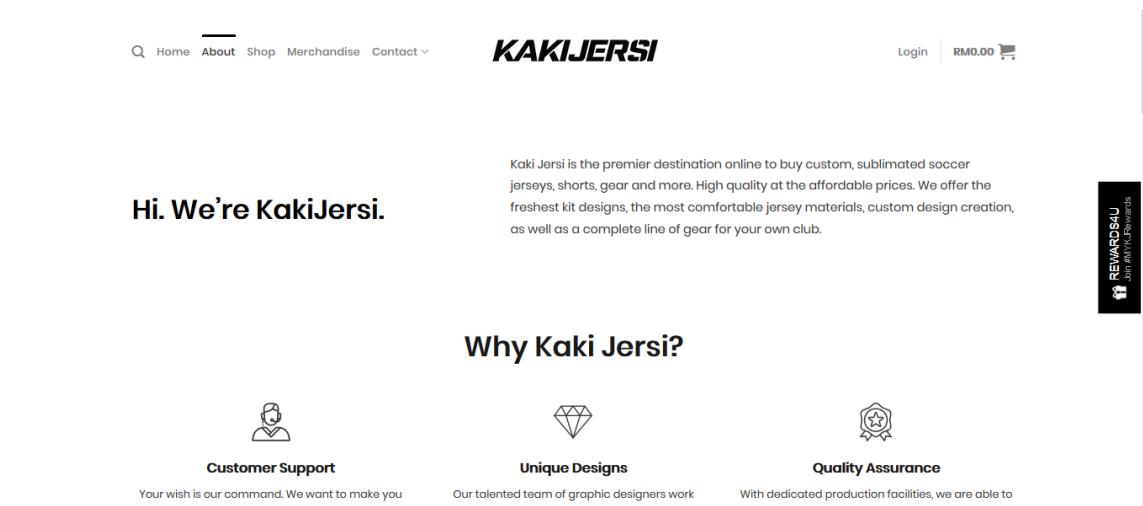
Home About Shop Merchandise Contact

KAKIJERSI

Login RM0.00

Hi. We're KakiJersi.

Kaki Jersi is the premier destination online to buy custom, sublimated soccer jerseys, shorts, gear and more. High quality at the affordable prices. We offer the freshest kit designs, the most comfortable jersey materials, custom design creation, as well as a complete line of gear for your own club.

REWARDS4U
Join #MYK.Rewards

Why Kaki Jersi?

Customer Support

Your wish is our command. We want to make you

Unique Designs

Our talented team of graphic designers work

Quality Assurance

With dedicated production facilities, we are able to